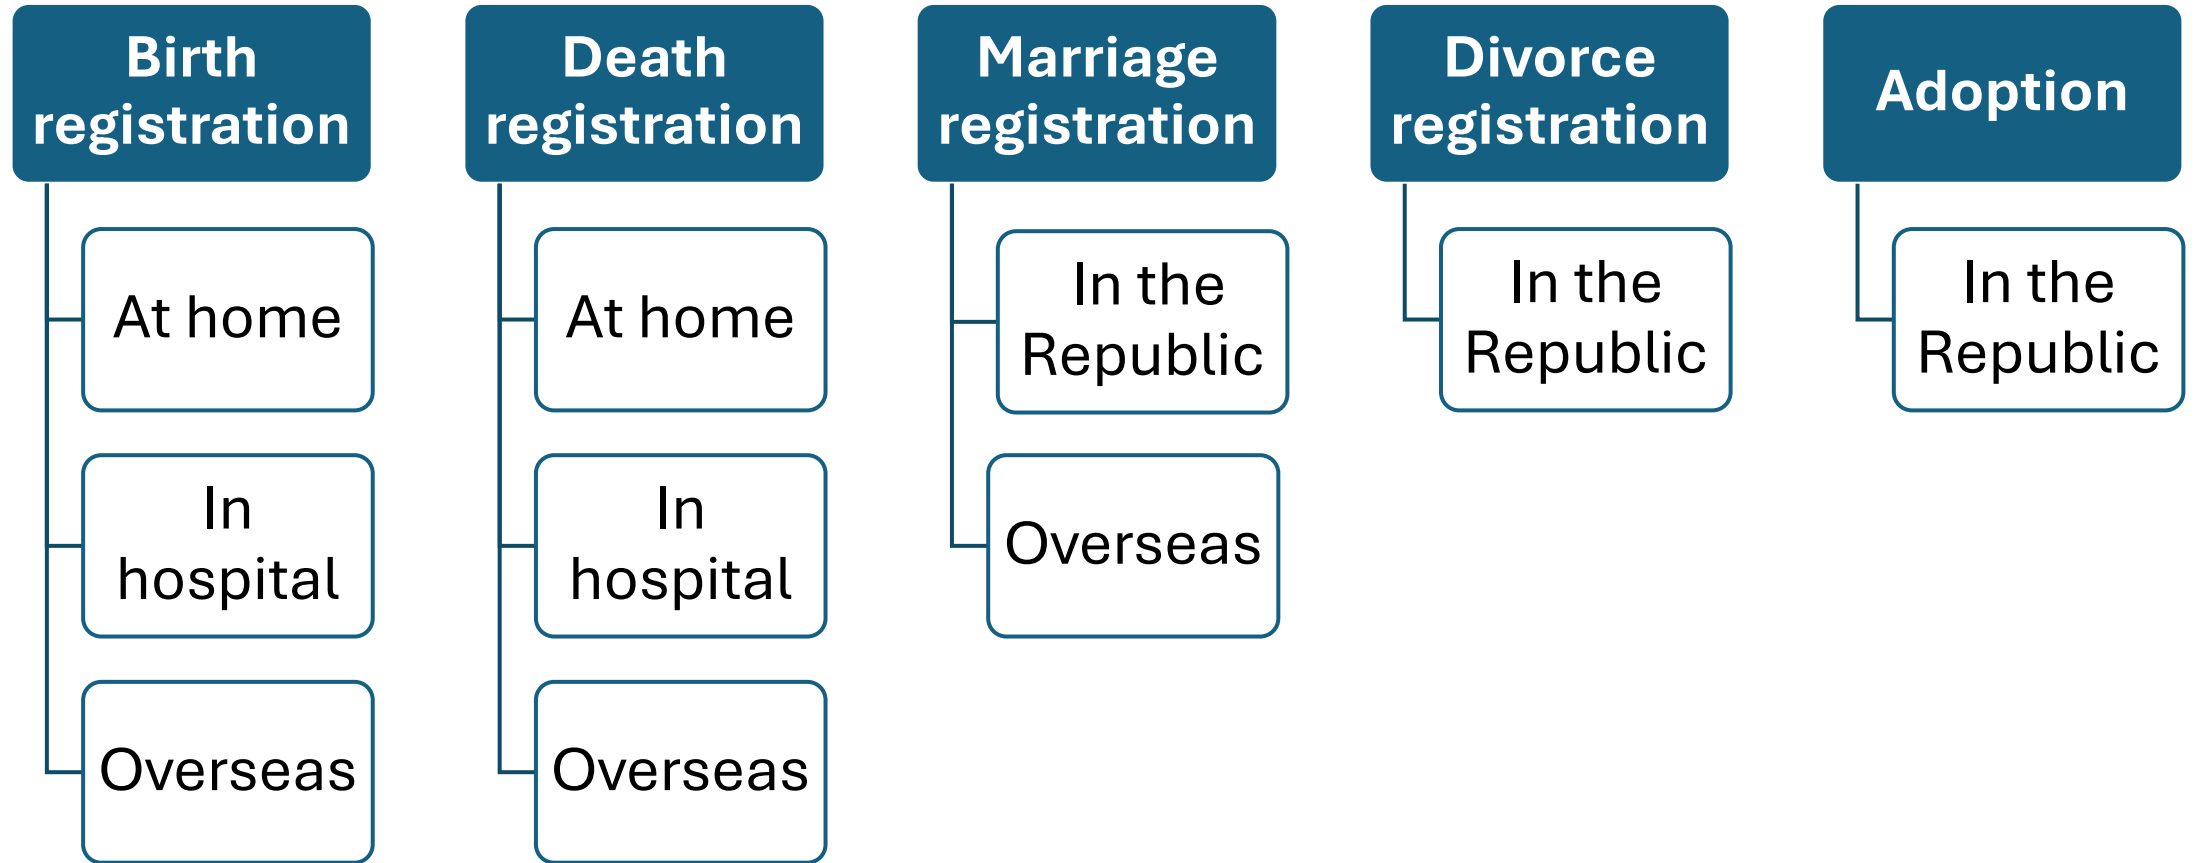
Birth registration

At home

In hospital

Overseas

Death registration

At home

In hospital

Overseas

Marriage registration

In the Republic

Overseas

Divorce registration

In the Republic

Adoption

In the Republic